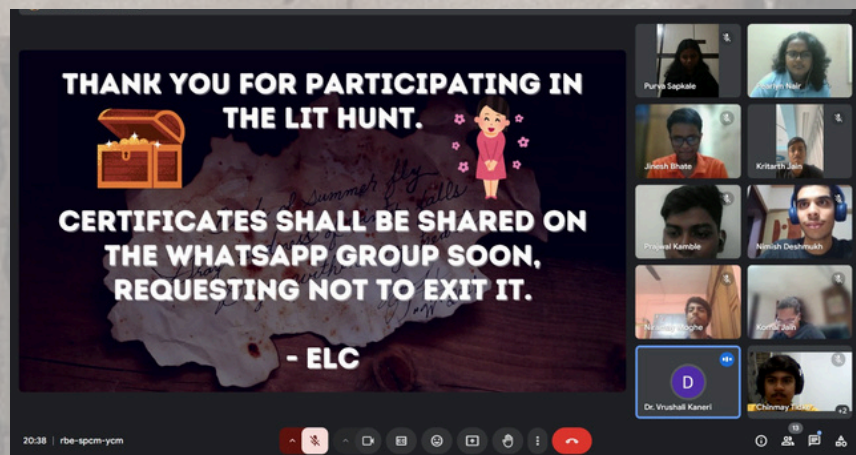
THANK YOU FOR PARTICIPATING IN THE LIT HUNT.

CERTIFICATES SHALL BE SHARED ON THE WHATSAPP GROUP SOON, REQUESTING NOT TO EXIT IT.

- ELC

Purva Sapkale
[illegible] Nair
Jinesh Bhate
Kritarth Jain
Prajwal Kamble
Nimish Deshmukh
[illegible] Waghe
Komal Jain
D
Dr. Vrushali Kaneri
Chinmay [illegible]
+2

20:38 | rbe-spcm-ycm
13